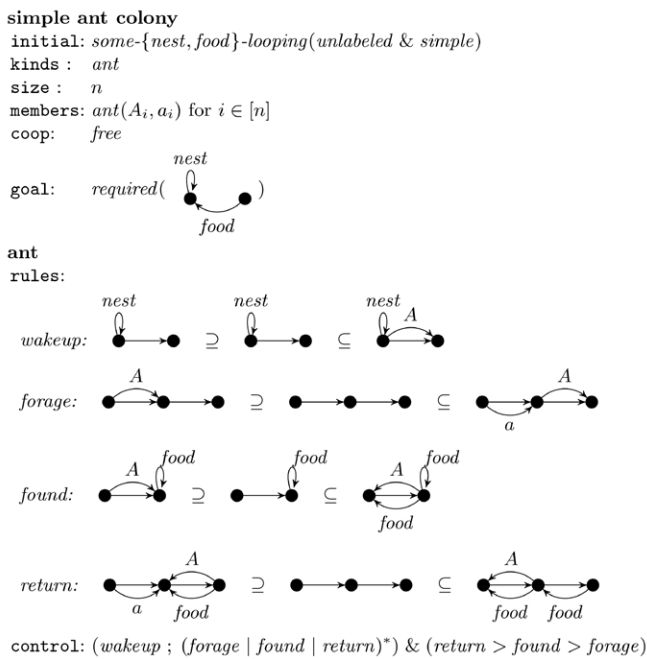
simple ant colony

initial: some-{nest, food}-looping(unlabeled & simple)
kinds : ant
size : n
members: $ant(A_i, a_i)$ for $i \in [n]$
coop: free

goal: required( nest food )

ant
rules:

wakeup: nest $\supseteq$ nest $\subseteq$ nest A

forage: A $\supseteq$ $\subseteq$ A a

found: A food $\supseteq$ food $\subseteq$ A food food

return: A a food $\supseteq$ $\subseteq$ A food food

control: (wakeup ; (forage | found | return)$^*$) & (return > found > forage)